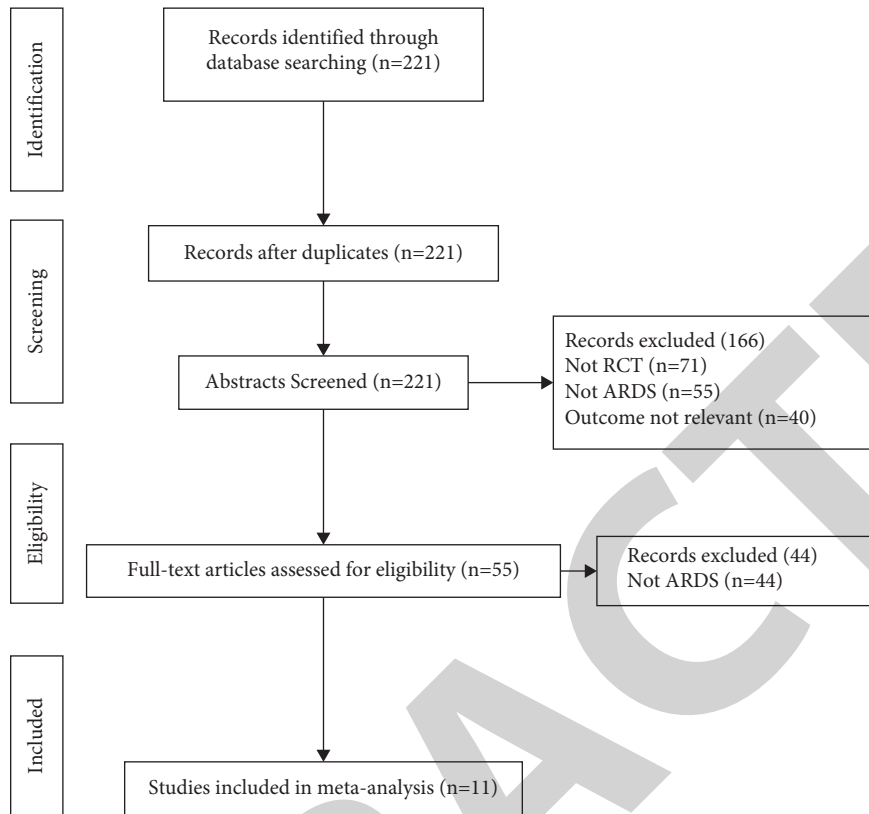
Identification

Records identified through database searching (n=221)

Screening

Records after duplicates (n=221)

Abstracts Screened (n=221)

Records excluded (166)
Not RCT (n=71)
Not ARDS (n=55)
Outcome not relevant (n=40)

Eligibility

Full-text articles assessed for eligibility (n=55)

Records excluded (44)
Not ARDS (n=44)

Included

Studies included in meta-analysis (n=11)

RETRACTED